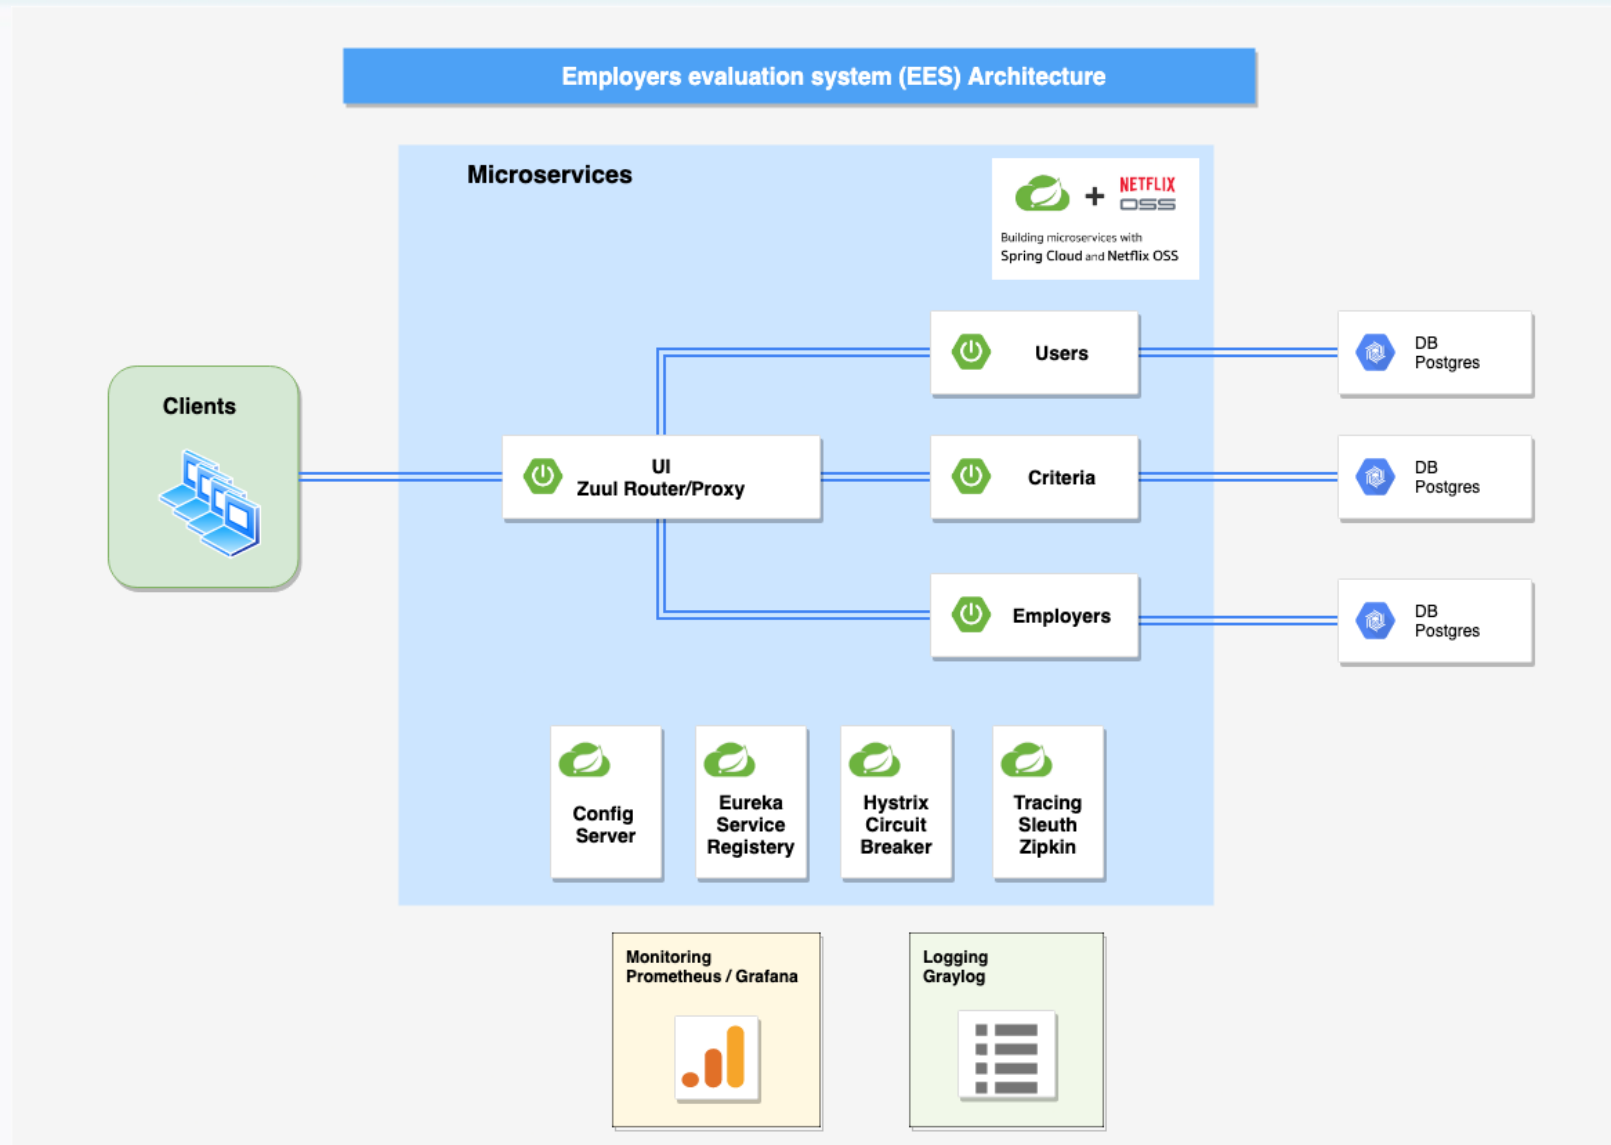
Employers evaluation system (EES) Architecture

Microservices

NETFLIX OSS

Building microservices with Spring Cloud and Netflix OSS

Clients

UI
Zuul Router/Proxy

Users

Criteria

Employers

DB
Postgres

DB
Postgres

DB
Postgres

Config Server

Eureka Service Registery

Hystrix Circuit Breaker

Tracing Sleuth Zipkin

Monitoring
Prometheus / Grafana

Logging
Graylog